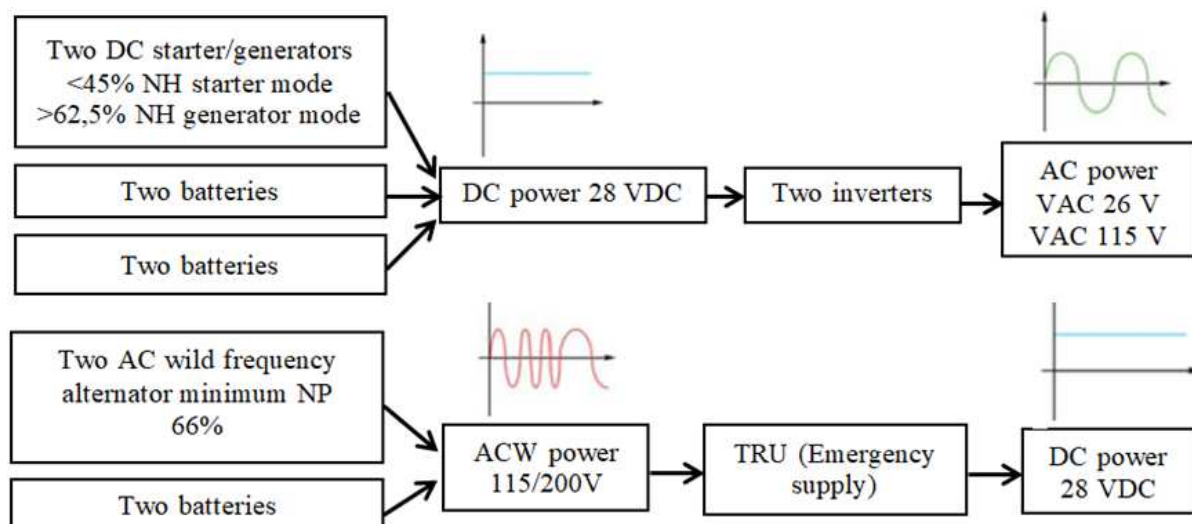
Two DC starter/generators
<45% NH starter mode
>62,5% NH generator mode

Two batteries

Two batteries

DC power 28 VDC

Two inverters

AC power
VAC 26 V
VAC 115 V

Two AC wild frequency alternator minimum NP 66%

Two batteries

ACW power 115/200V

TRU (Emergency supply)

DC power 28 VDC